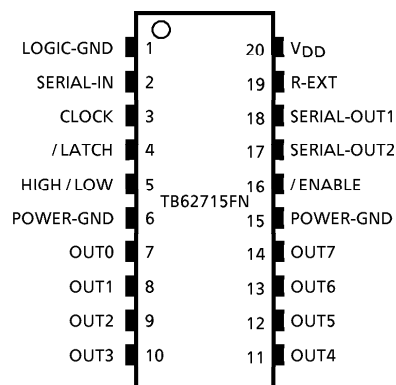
LOGIC-GND 1
SERIAL-IN 2
CLOCK 3
/ LATCH 4
HIGH / LOW 5
POWER-GND 6
OUT0 7
OUT1 8
OUT2 9
OUT3 10

20 $V_{DD}$
19 R-EXT
18 SERIAL-OUT1
17 SERIAL-OUT2
16 / ENABLE
15 POWER-GND
14 OUT7
13 OUT6
12 OUT5
11 OUT4

TB62715FN